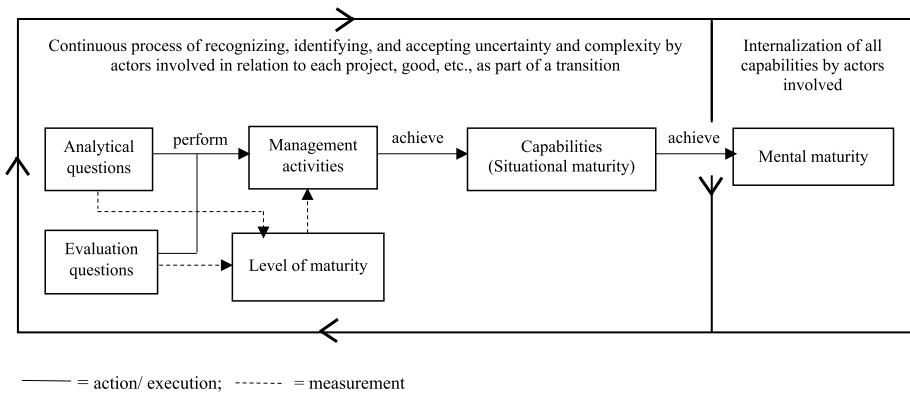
Continuous process of recognizing, identifying, and accepting uncertainty and complexity by actors involved in relation to each project, good, etc., as part of a transition

Internalization of all capabilities by actors involved

Analytical questions

perform

Management activities

achieve

Capabilities (Situational maturity)

achieve

Mental maturity

Evaluation questions

Level of maturity

= action/ execution; = measurement